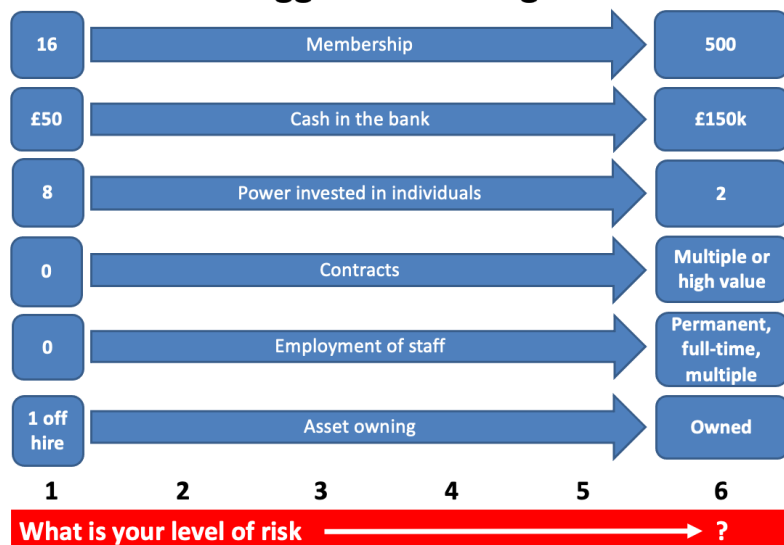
16 | Membership | 500

£50 | Cash in the bank | £150k

8 | Power invested in individuals | 2

0 | Contracts | Multiple or high value

0 | Employment of staff | Permanent, full-time, multiple

1 off hire | Asset owning | Owned

1 2 3 4 5 6

What is your level of risk → ?